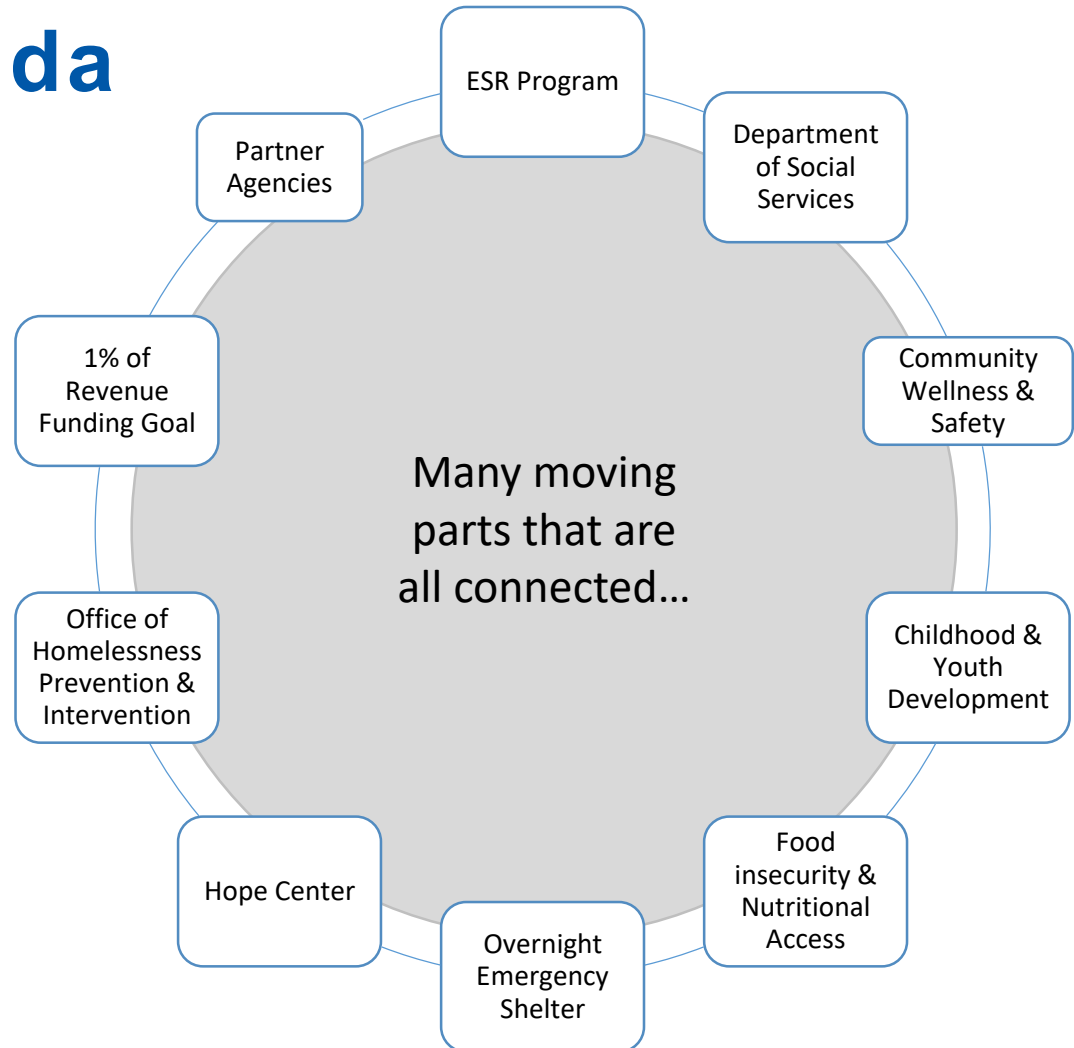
da

ESR Program

Department of Social Services

Community Wellness & Safety

Childhood & Youth Development

Food insecurity & Nutritional Access

Overnight Emergency Shelter

Hope Center

Office of Homelessness Prevention & Intervention

1% of Revenue Funding Goal

Partner Agencies

Many moving parts that are all connected…